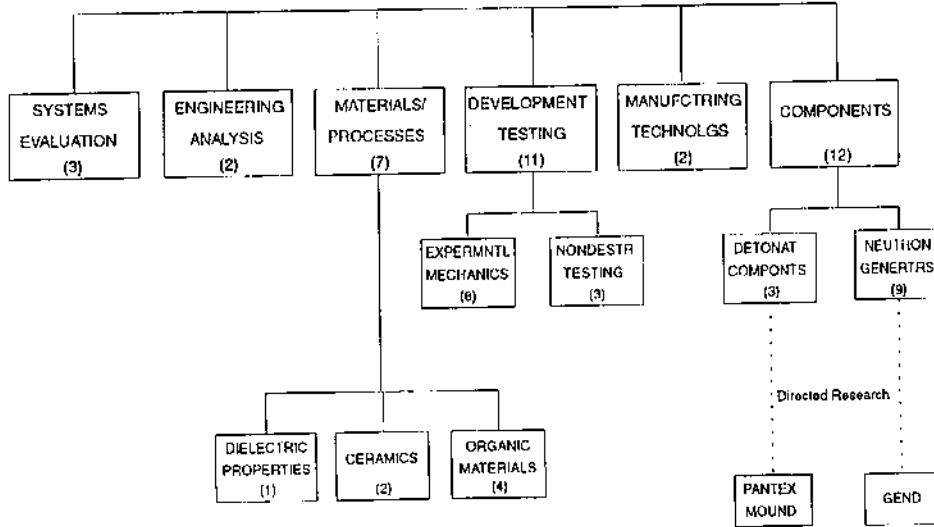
SYSTEMS EVALUATION (3)

ENGINEERING ANALYSIS (2)

MATERIALS/ PROCESSES (7)

DEVELOPMENT TESTING (11)

MANUFCTRING TECHNOLGS (2)

COMPONENTS (12)

EXPERMNTL MECHANICS (8)

NONDESTR TESTING (3)

DETONAT COMPONTS (3)

NEUTRON GENERTRS (9)

Directed Research

DIELECTRIC PROPERTIES (1)

CERAMICS (2)

ORGANIC MATERIALS (4)

PANTEX MOUND

GEND